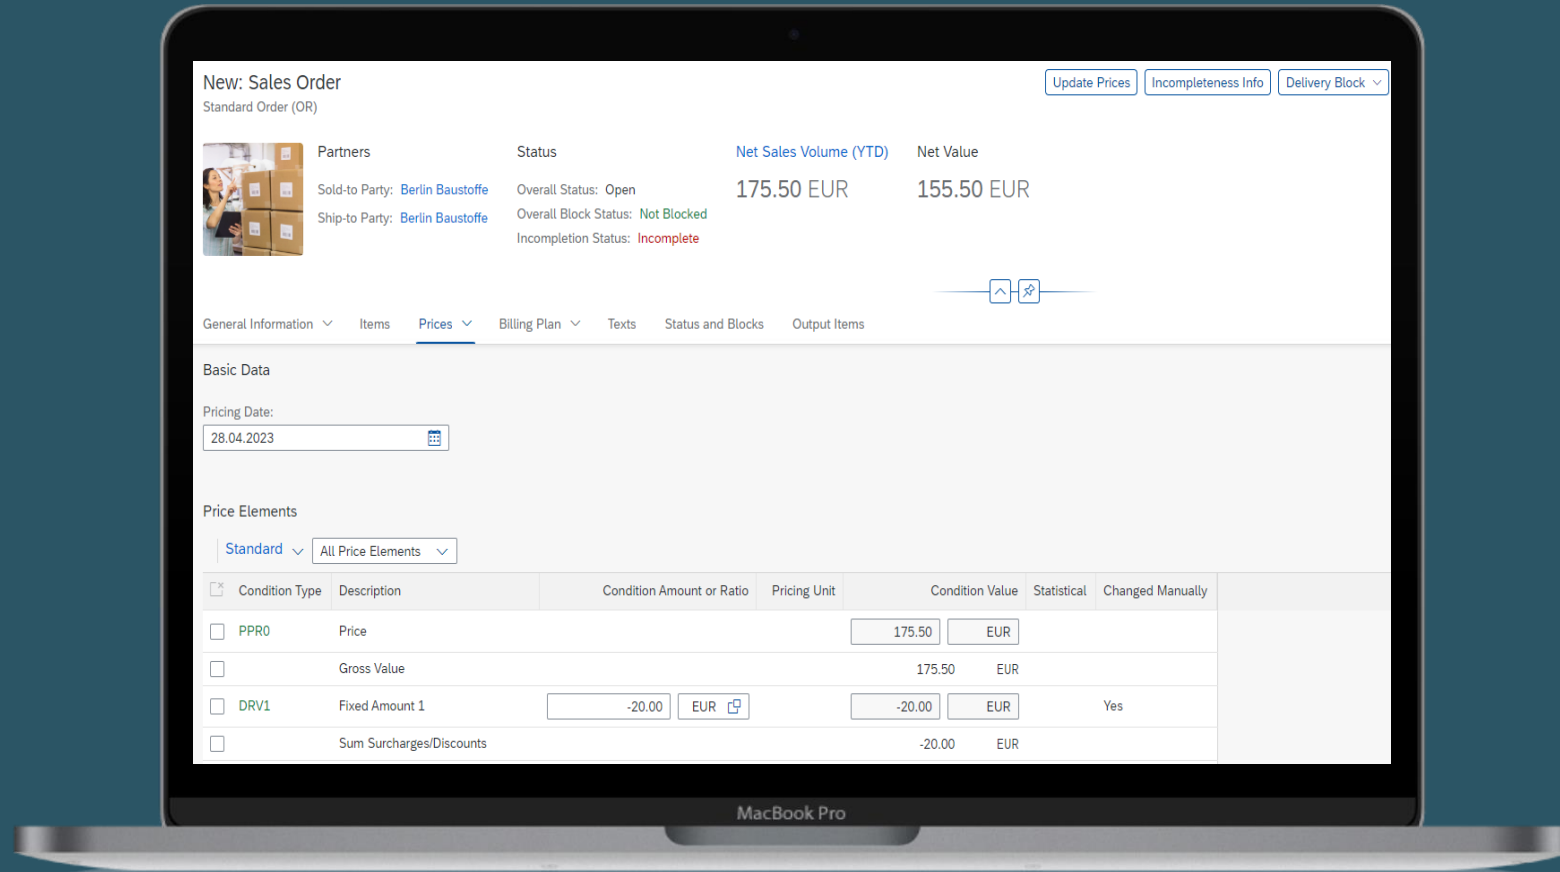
New: Sales Order
Standard Order (OR)

Update Prices | Incompleteness Info | Delivery Block

Partners
Sold-to Party: Berlin Baustoffe
Ship-to Party: Berlin Baustoffe

Status
Overall Status: Open
Overall Block Status: Not Blocked
Incompletion Status: Incomplete

Net Sales Volume (YTD)
175.50 EUR

Net Value
155.50 EUR

General Information | Items | Prices | Billing Plan | Texts | Status and Blocks | Output Items

Basic Data

Pricing Date:
28.04.2023

Price Elements

Standard | All Price Elements

| Condition Type | Description | Condition Amount or Ratio | Pricing Unit | Condition Value | Statistical | Changed Manually |
|---|---|---|---|---|---|---|
| PPR0 | Price | | | 175.50 EUR | | |
| | Gross Value | | | 175.50 EUR | | |
| DRV1 | Fixed Amount 1 | -20.00 EUR | | -20.00 EUR | | Yes |
| | Sum Surcharges/Discounts | | | -20.00 EUR | | |

MacBook Pro